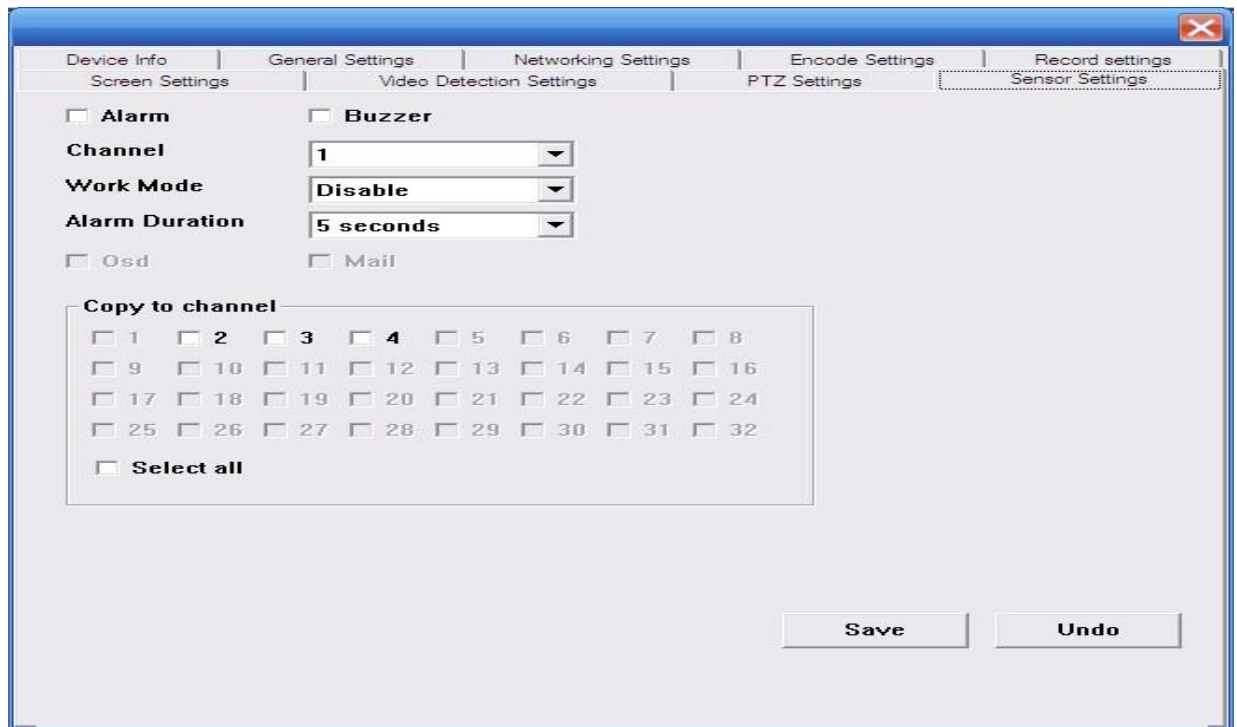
Device Info | General Settings | Networking Settings | Encode Settings | Record settings
Screen Settings | Video Detection Settings | PTZ Settings | Sensor Settings

Alarm
Buzzer
Channel
1
Work Mode
Disable
Alarm Duration
5 seconds
Osd
Mail

Copy to channel
1 2 3 4 5 6 7 8
9 10 11 12 13 14 15 16
17 18 19 20 21 22 23 24
25 26 27 28 29 30 31 32
Select all

Save
Undo